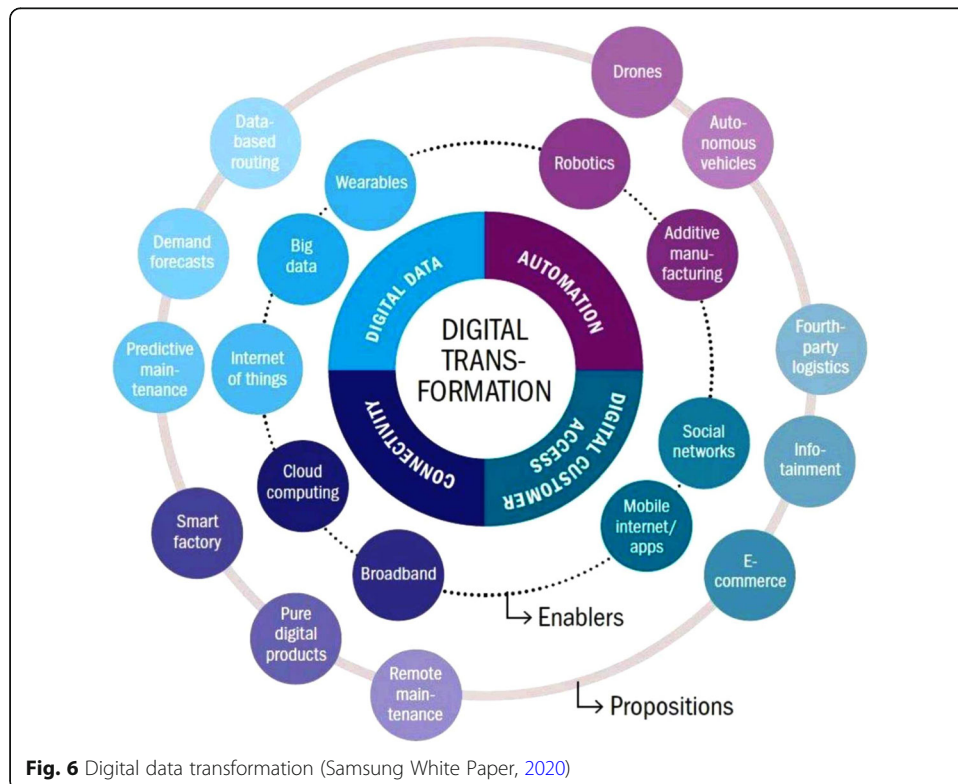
DIGITAL TRANSFORMATION

DIGITAL DATA

AUTOMATION

DIGITAL CUSTOMER ACCESS

CONNECTIVITY

Wearables

Big data

Internet of things

Cloud computing

Broadband

Mobile internet/ apps

Social networks

Additive manufacturing

Robotics

Drones

Autonomous vehicles

Fourth-party logistics

Infotainment

E-commerce

Remote maintenance

Pure digital products

Smart factory

Predictive maintenance

Demand forecasts

Data-based routing

↳ Enablers

↳ Propositions

**Fig. 6** Digital data transformation (Samsung White Paper, 2020)